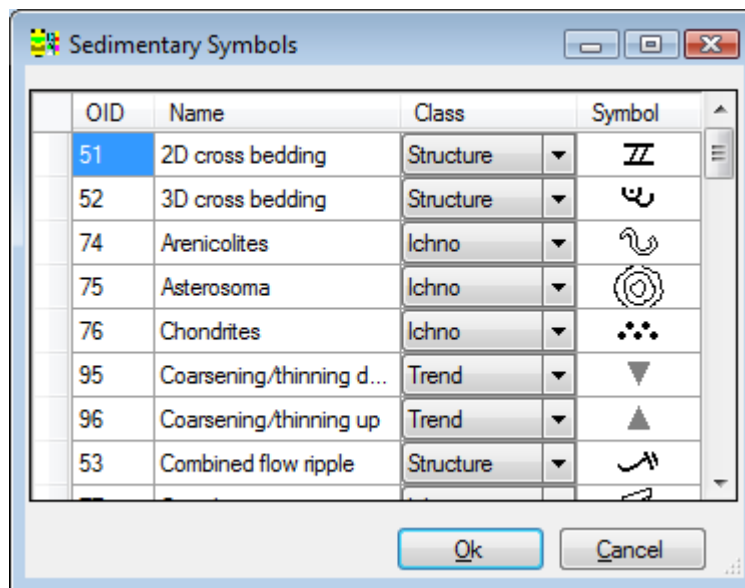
Sedimentary Symbols

| OID | Name | Class | Symbol |
|---|---|---|---|
| 51 | 2D cross bedding | Structure | |
| 52 | 3D cross bedding | Structure | |
| 74 | Arenicolites | Ichno | |
| 75 | Asterosoma | Ichno | |
| 76 | Chondrites | Ichno | |
| 95 | Coarsening/thinning d... | Trend | |
| 96 | Coarsening/thinning up | Trend | |
| 53 | Combined flow ripple | Structure | |
| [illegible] | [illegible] | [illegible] | |

Ok Cancel